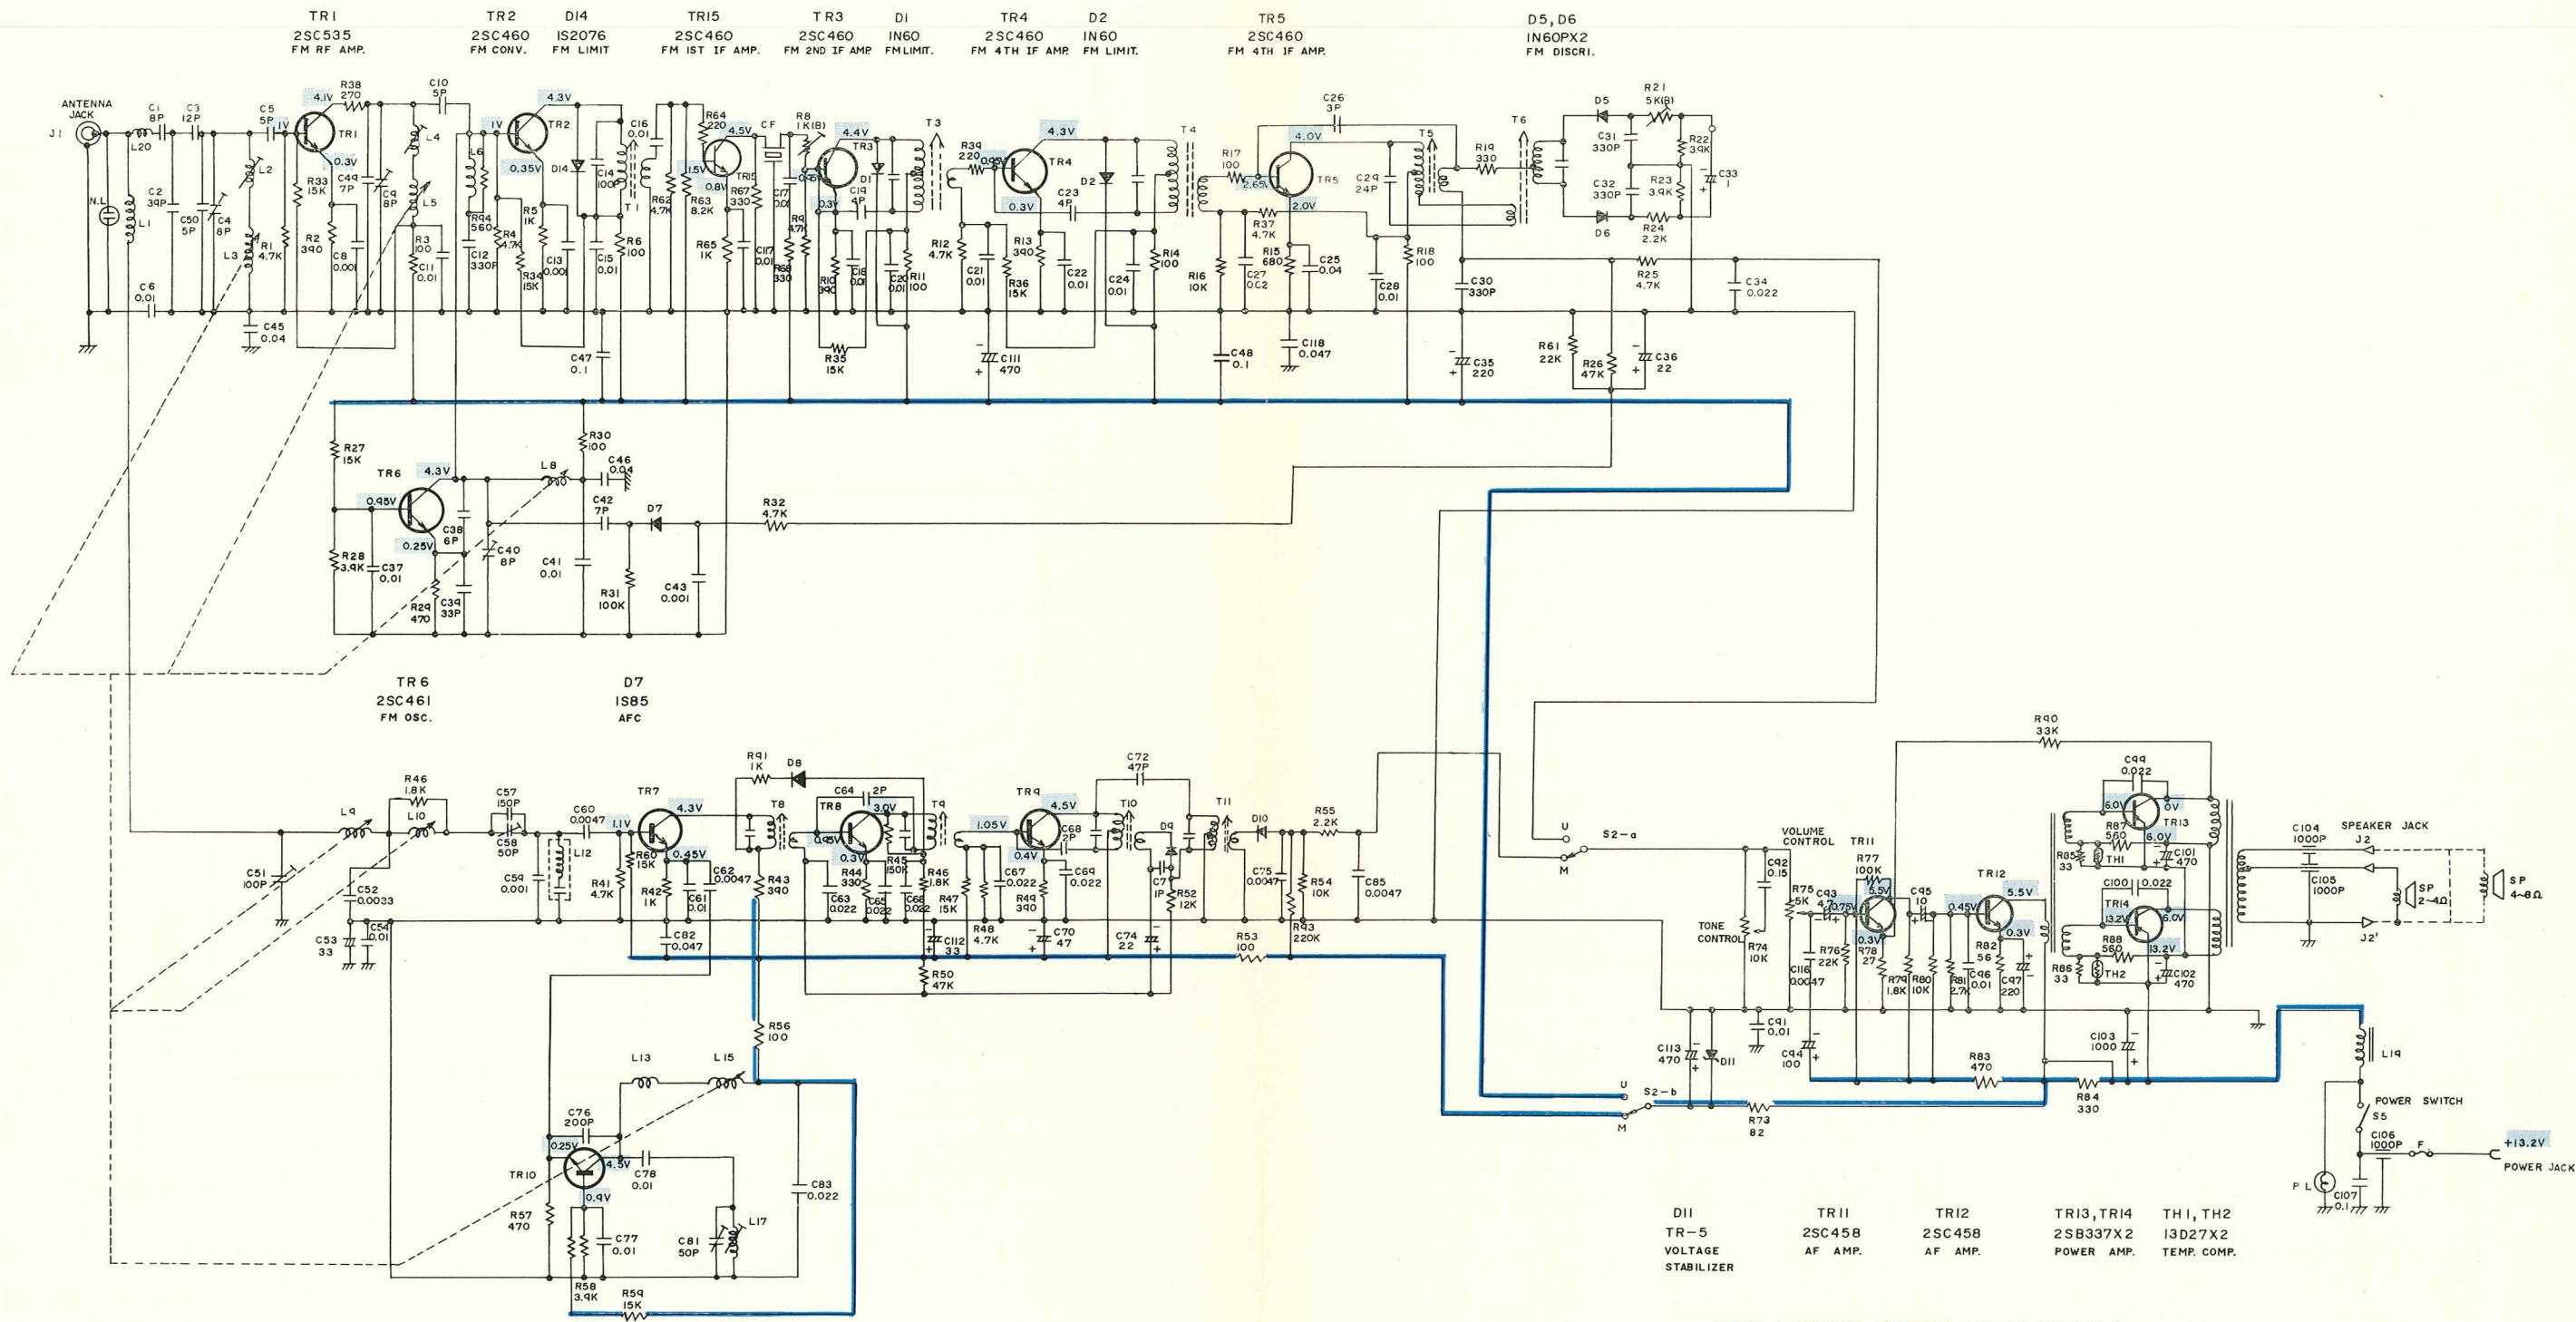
TR1
2SC535
FM RF AMP.

TR2
2SC460
FM CONV.

D14
1S2076
FM LIMIT

TR15
2SC460
FM 1ST IF AMP.

TR3
2SC460
FM 2ND IF AMP

D1
1N60
FM LIMIT.

TR4
2SC460
FM 4TH IF AMP.

D2
1N60
FM LIMIT.

TR5
2SC460
FM 4TH IF AMP.

D5, D6
1N60PX2
FM DISCRI.

ANTENNA JACK
J1
N.L
L20
C1 8P
C3 12P
C2 39P
L1
C50 5P
C4 8P
L3
C6 0.01
C5 5P
1V
4.1V
R38 270
TR1
0.3V
R33 15K
C49 7P
R2 390
C8 0.001
C9 8P
L2
R1 4.7K
C45 0.04
C10 5P
L4
L5
R3 100
C11 0.01
L6
1V
TR2
4.3V
0.35V
D14
R94 560
R4 4.7K
R5 1K
C12 330P
R34 15K
C13 0.001
C14 100P
C16 0.01
T1
C15 0.01
R6 100
C47 0.1
R62 4.7K
R64 220
4.5V
1.5V
0.8V
TR15
R63 8.2K
R67 330
R65 1K
C117 0.01
C17 0.01
CF
R8 1K(B)
R68 330
R9 4.7K
4.4V
TR3
0.6V
0.3V
R10 390
C18 0.01
R35 15K
D1
C19 4P
C20 0.01
R11 100
T3
R39 220
0.95V
TR4
4.3V
0.3V
C23 4P
R12 4.7K
C21 0.01
R13 390
R36 15K
C22 0.01
C111 470
D2
C24 0.01
R14 100
T4
R17 100
2.65V
4.0V
TR5
2.0V
C26 3P
R37 4.7K
R16 10K
C27 0.02
R15 680
C25 0.04
C118 0.047
C48 0.1
C29 24P
C28 0.01
R18 100
T5
R19 330
C30 330P
C35 220
T6
D5
R21 5K(B)
C31 330P
R22 3.9K
C32 330P
R23 3.9K
C33 1
D6
R24 2.2K
R25 4.7K
C34 0.022
R61 22K
R26 47K
C36 22

R27 15K
TR6
4.3V
0.95V
0.25V
R28 3.9K
C37 0.01
R29 470
C38 6P
C39 33P
C40 8P
L8
R30 100
C46 0.04
C42 7P
D7
C41 0.01
R31 100K
C43 0.001
R32 4.7K

TR6
2SC461
FM OSC.

D7
1S85
AFC

R46 1.8K
L9
L10
C51 100P
C52 0.0033
C53 33
C54 0.01
C57 150P
C58 50P
C59 0.001
C60 0.0047
L12
1.1V
TR7
4.3V
0.45V
R60 15K
R41 4.7K
R42 1K
C61 0.01
C62 0.0047
C82 0.047
R43 390
R91 1K
D8
T8
TR8
C64 2P
3.0V
0.95V
0.3V
R44 330
C63 0.022
C65 0.022
R45 150K
C66 0.022
T9
R46 1.8K
R47 15K
C112 33
R48 4.7K
R50 47K
TR9
1.05V
4.5V
0.4V
C68 2P
C67 0.022
C69 0.022
R49 390
C70 47
C72 47P
T10
D9
C71 1P
C74 22
R52 12K
T11
D10
C75 0.0047
R55 2.2K
R54 10K
R53 100
R93 220K
C85 0.0047
R56 100
L13
L15
C76 200P
0.25V
4.5V
TR10
0.9V
C78 0.01
R57 470
C77 0.01
R58 3.9K
R59 15K
C81 50P
L17
C83 0.022

U
S2-a
M
VOLUME CONTROL
TR11
C92 0.15
TONE CONTROL
R74 10K
R75 5K
C93 4.7
0.75V
R77 100K
5.5V
0.3V
R76 22K
R78 27
C116 0.0047
R79 1.8K
R80 10K
C95 10
TR12
5.5V
0.45V
0.3V
R81 2.7K
R82 56
C96 0.01
C97 220
R90 33K
C99 0.022
6.0V
0V
TR13
R87 560
6.0V
R85 33
TH1
C101 470
C100 0.022
TR14
13.2V
6.0V
R88 560
13.2V
R86 33
TH2
C102 470
C104 1000P
SPEAKER JACK
J2
C105 1000P
SP 2~4Ω
SP 4~8Ω
J2'
C91 0.01
C113 470
D11
C94 100
R83 470
C103 1000
R84 330
U
S2-b
M
R73 82
L19
POWER SWITCH
S5
C106 1000P
F
+13.2V
POWER JACK
PL
C107 0.1

D11
TR-5
VOLTAGE STABILIZER

TR11
2SC458
AF AMP.

TR12
2SC458
AF AMP.

TR13, TR14
2SB337X2
POWER AMP.

TH1, TH2
13D27X2
TEMP. COMP.